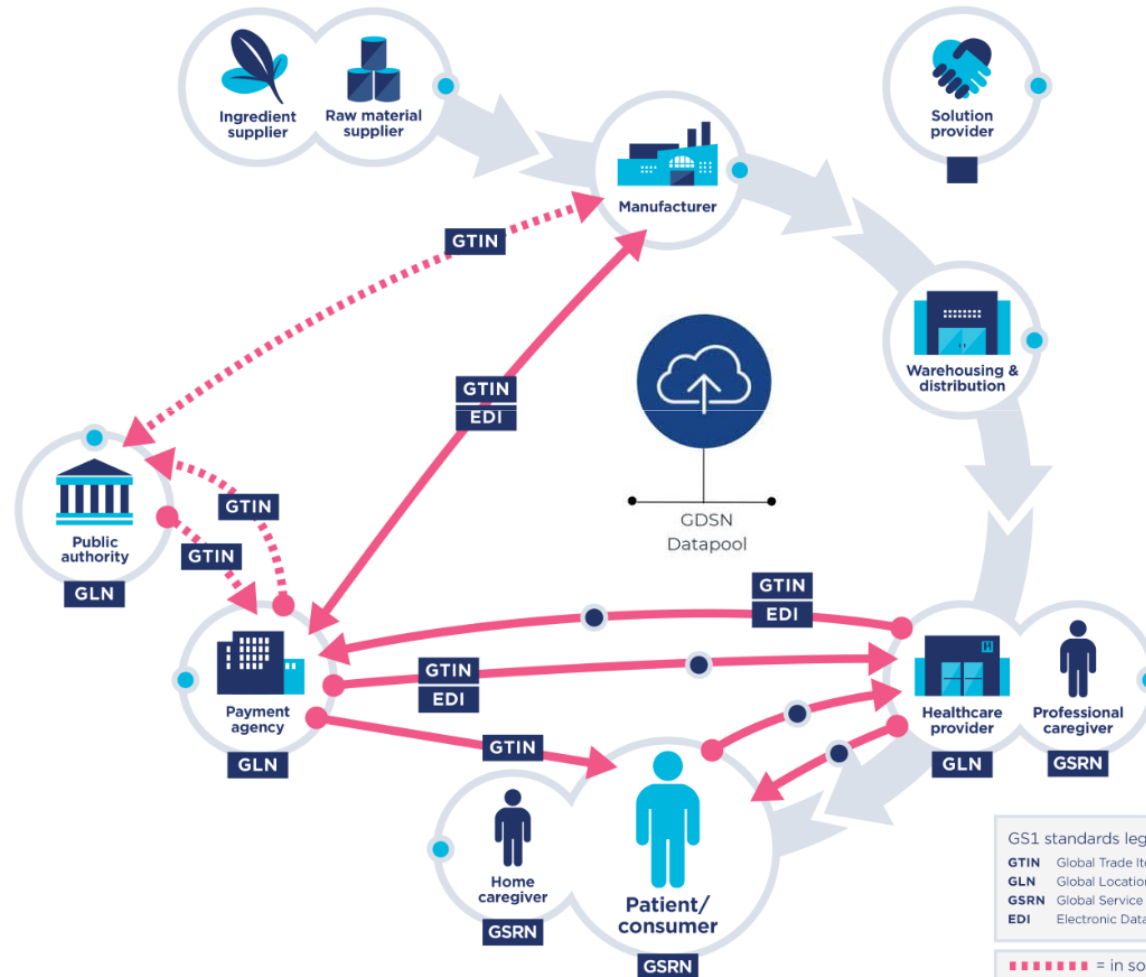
Ingredient supplier

Raw material supplier

Solution provider

Manufacturer

GTIN

GTIN
EDI

Warehousing & distribution

Public authority

GLN

GTIN

GTIN

GDSN
Datapool

GTIN
EDI

GTIN
EDI

Payment agency

GLN

GTIN

Healthcare provider

GLN

Professional caregiver

GSRN

Home caregiver

GSRN

Patient/ consumer

GSRN

GS1 standards leg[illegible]
GTIN Global Trade It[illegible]
GLN Global Locatio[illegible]
GSRN Global Service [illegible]
EDI Electronic Data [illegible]

= in so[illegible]